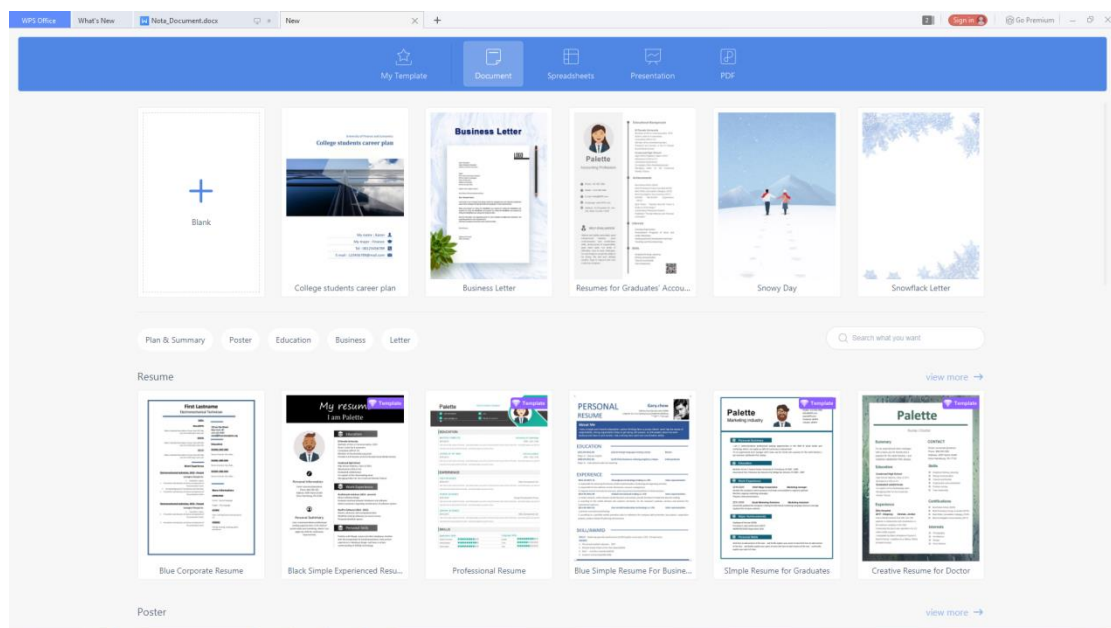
WPS Office What's New Nota_Document.docx New +

Sign in Go Premium

My Template Document Spreadsheets Presentation PDF

Blank

University of Finance and Economics
College students career plan

College students career plan

Business Letter

Business Letter

Palette

Resumes for Graduates' Accou...

Snowy Day

Snowflack Letter

Plan & Summary Poster Education Business Letter

Search what you want

Resume

view more →

First Lastname

Blue Corporate Resume

Template
My resume
I am Palette

Black Simple Experienced Resu...

Template
Palette

Professional Resume

PERSONAL RESUME

Blue Simple Resume For Busine...

Template
Palette
Marketing Industry

SImple Resume for Graduates

Template
Palette

Creative Resume for Doctor

Poster

view more →